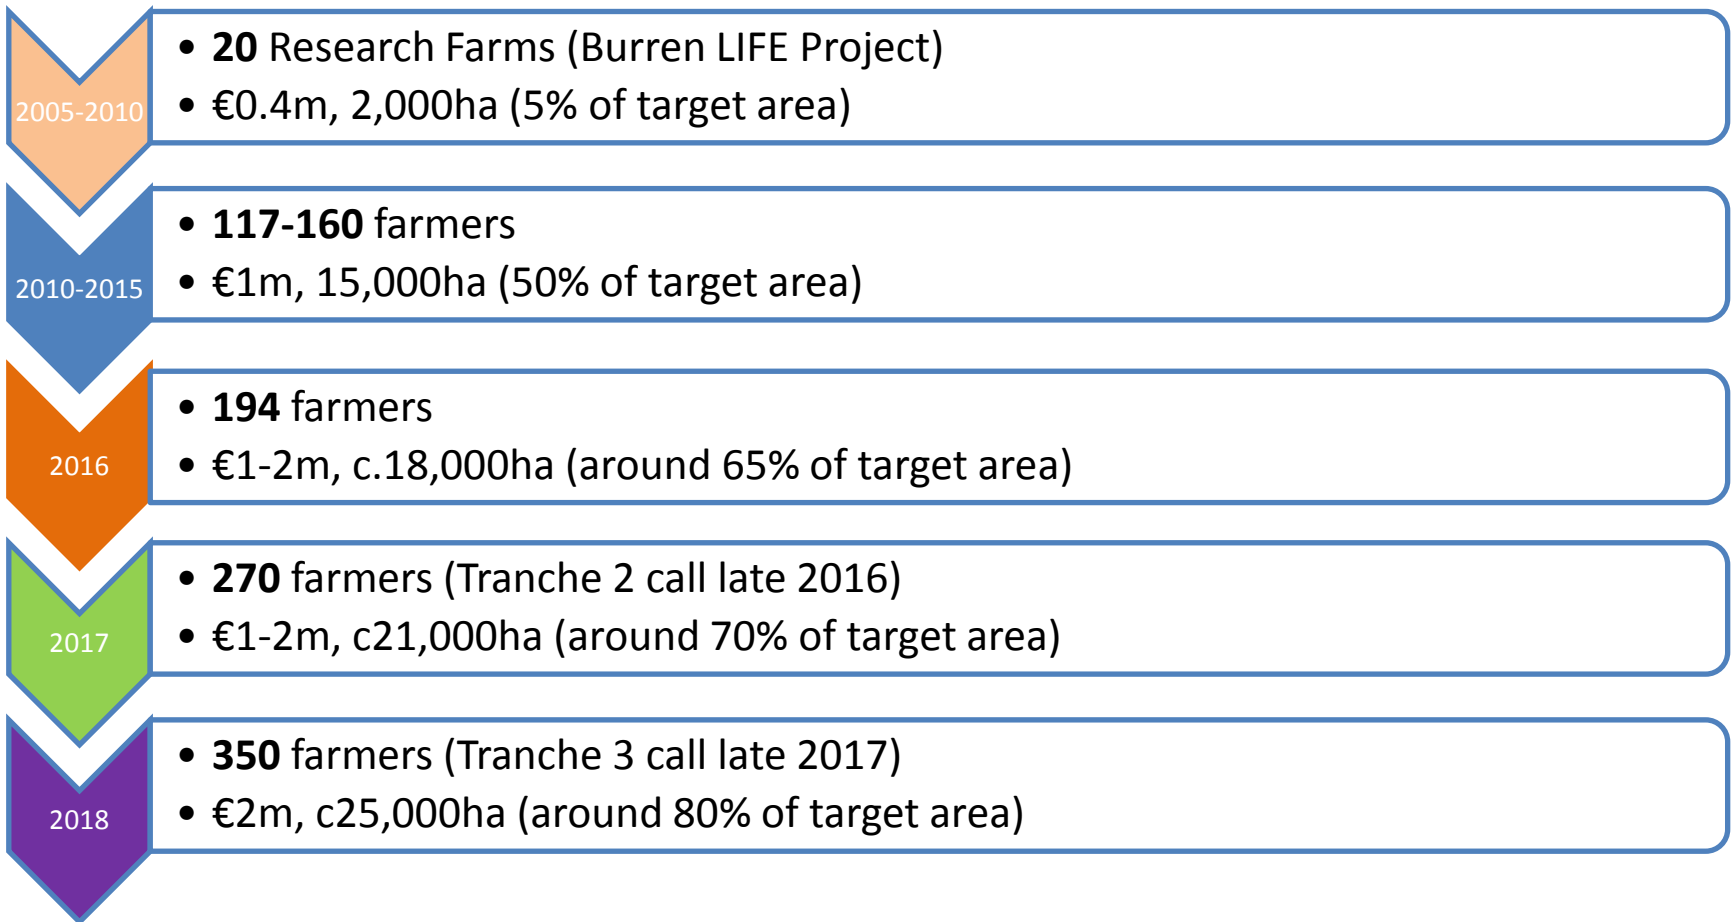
2005-2010

• 20 Research Farms (Burren LIFE Project)
• €0.4m, 2,000ha (5% of target area)

2010-2015

• 117-160 farmers
• €1m, 15,000ha (50% of target area)

2016

• 194 farmers
• €1-2m, c.18,000ha (around 65% of target area)

2017

• 270 farmers (Tranche 2 call late 2016)
• €1-2m, c21,000ha (around 70% of target area)

2018

• 350 farmers (Tranche 3 call late 2017)
• €2m, c25,000ha (around 80% of target area)